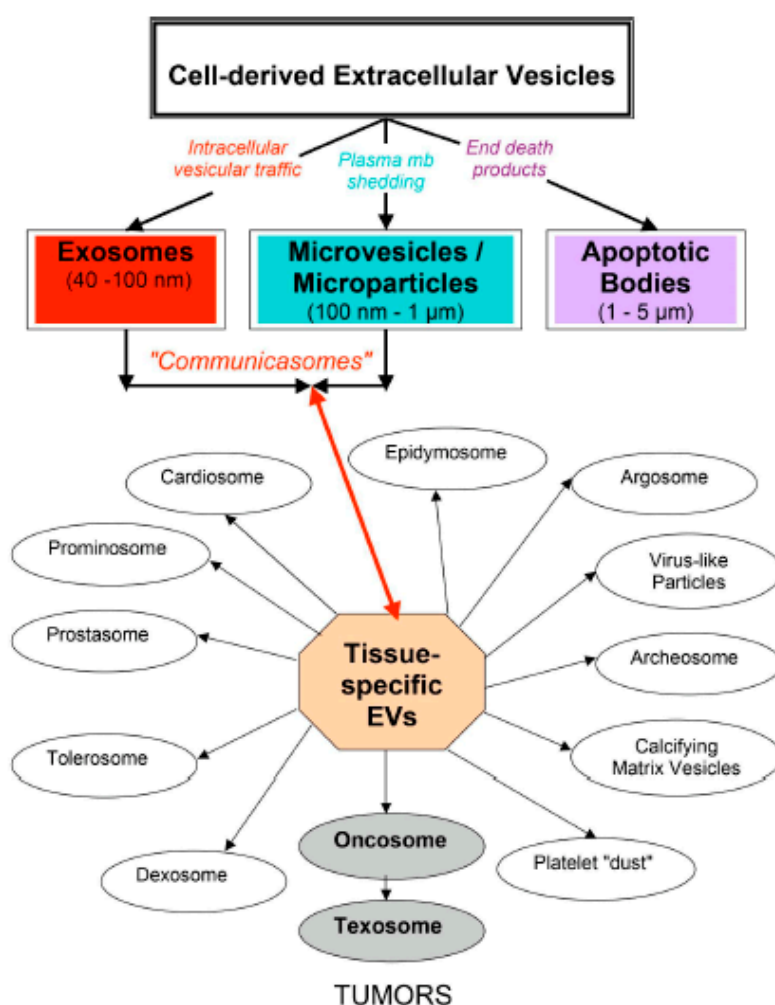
Cell-derived Extracellular Vesicles

Intracellular vesicular traffic

Plasma mb shedding

End death products

Exosomes (40 -100 nm)

Microvesicles / Microparticles (100 nm - 1 µm)

Apoptotic Bodies (1 - 5 µm)

"Communicasomes"

Cardiosome

Epidymosome

Argosome

Prominosome

Virus-like Particles

Prostasome

Archeosome

Tissue-specific EVs

Tolerosome

Calcifying Matrix Vesicles

Oncosome

Platelet "dust"

Dexosome

Texosome

TUMORS